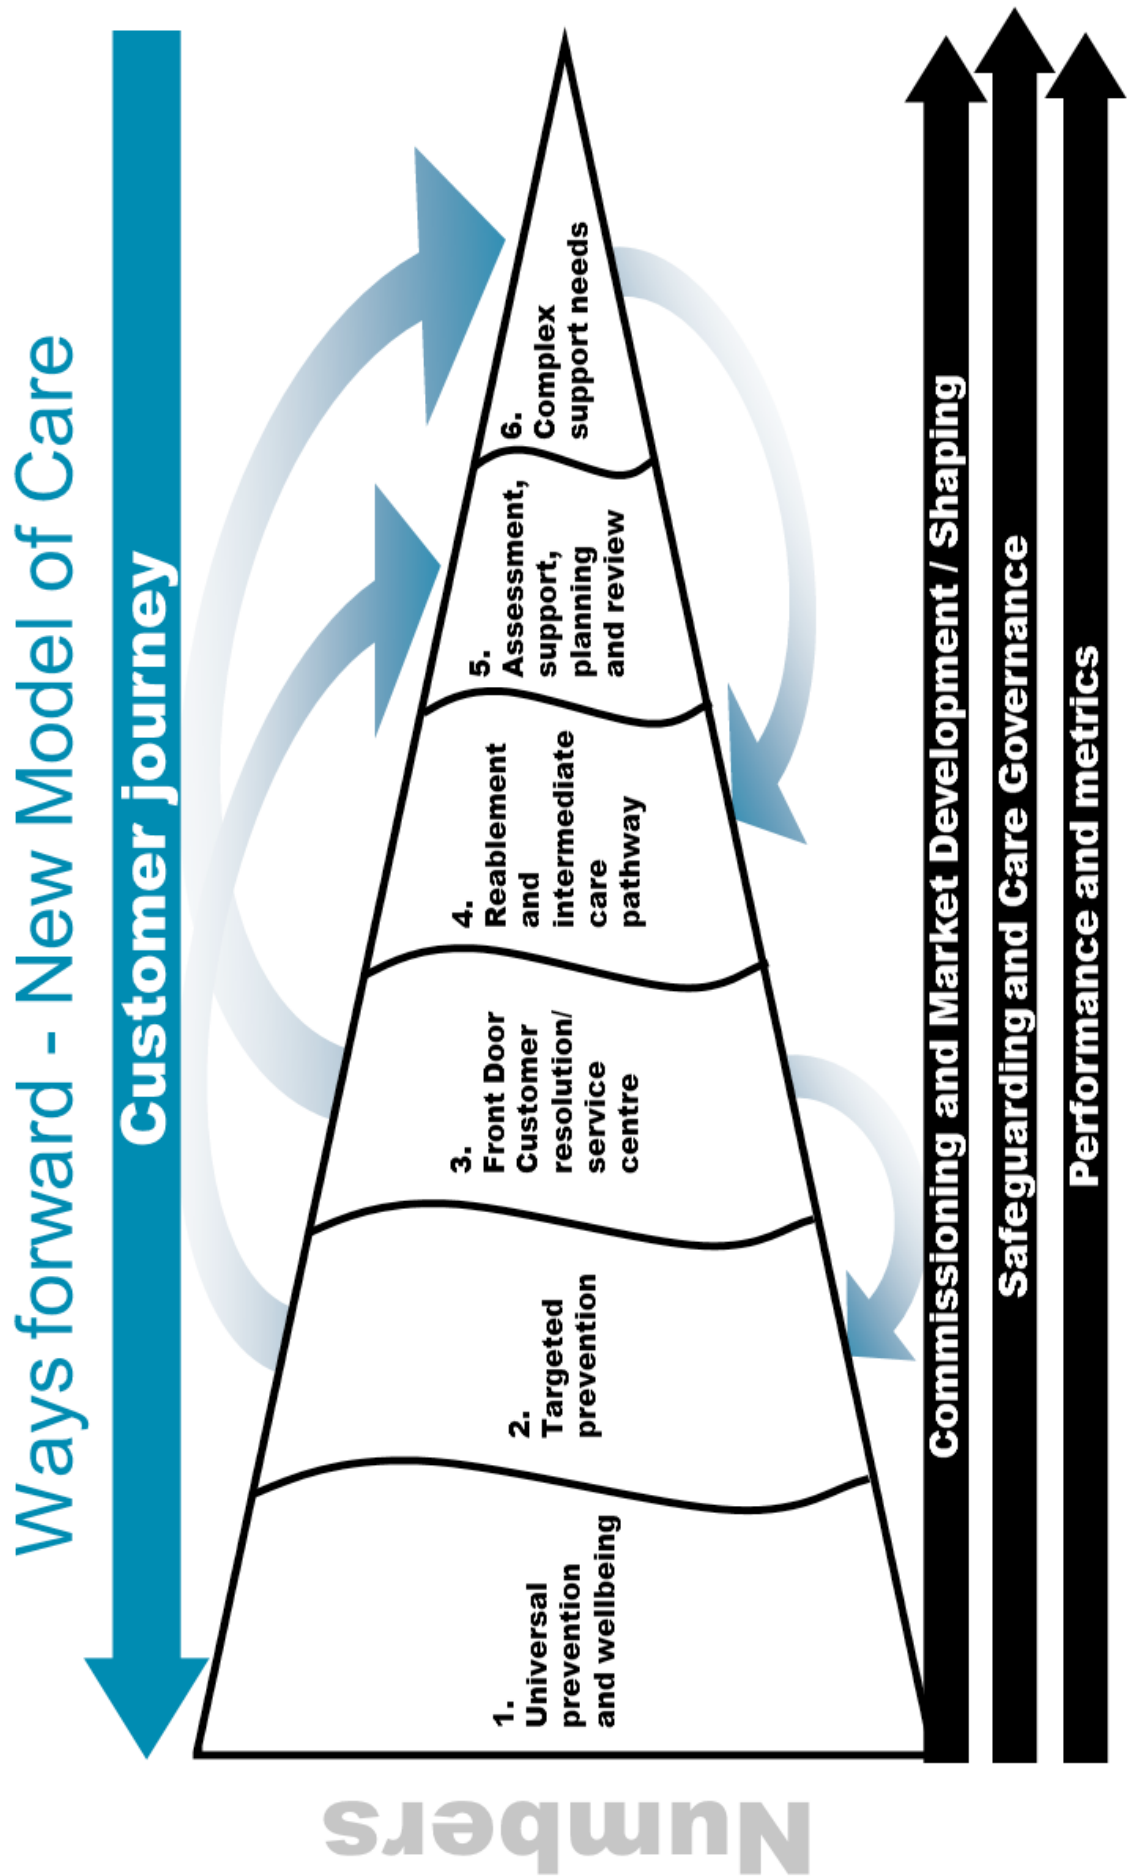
Ways forward - New Model of Care

Customer journey

1. Universal prevention and wellbeing

2. Targeted prevention

3. Front Door Customer resolution/ service centre

4. Reablement and intermediate care pathway

5. Assessment, support, planning and review

6. Complex support needs

Commissioning and Market Development / Shaping

Safeguarding and Care Governance

Performance and metrics

Numbers